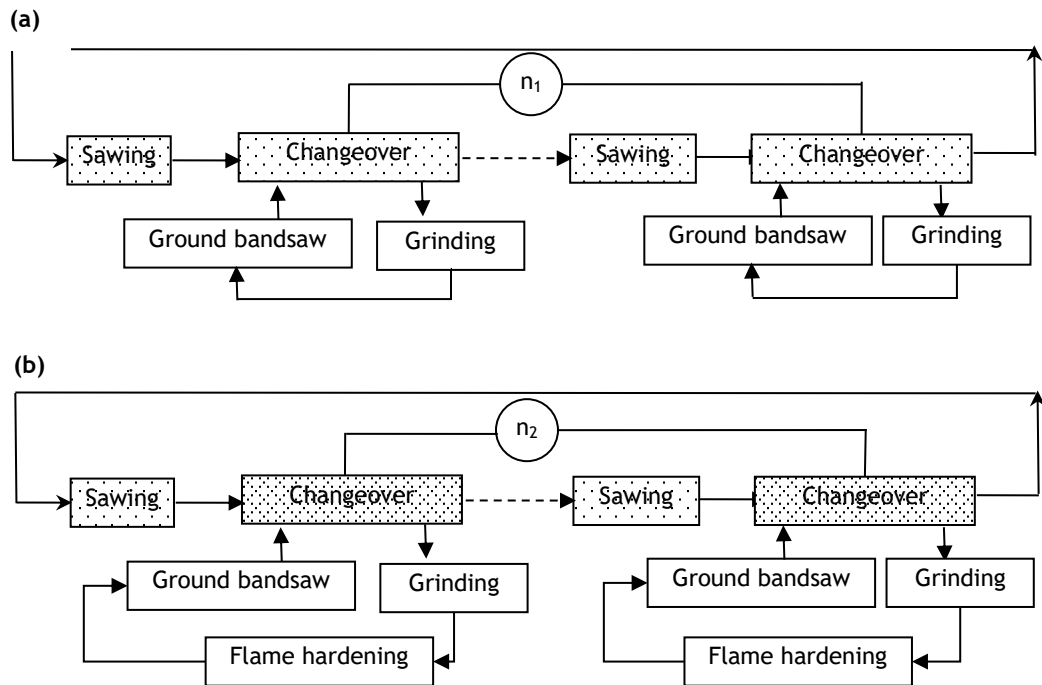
(a)

$n_1$

Sawing

Changeover

Sawing

Changeover

Ground bandsaw

Grinding

Ground bandsaw

Grinding

(b)

$n_2$

Sawing

Changeover

Sawing

Changeover

Ground bandsaw

Grinding

Ground bandsaw

Grinding

Flame hardening

Flame hardening